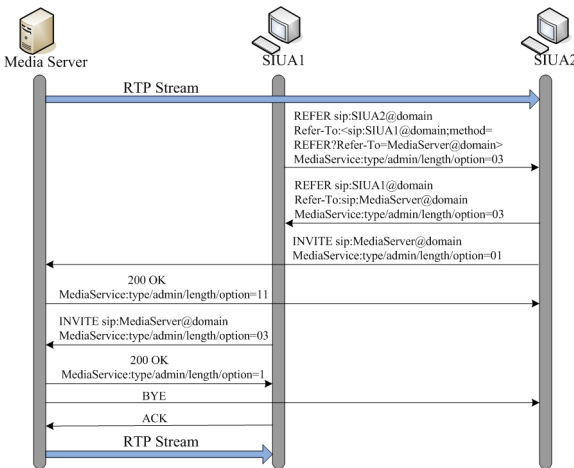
Media Server

SIUA1

SIUA2

RTP Stream

REFER sip:SIUA2@domain
Refer-To:<sip:SIUA1@domain;method=
REFER?Refer-To=MediaServer@domain>
MediaService:type/admin/length/option=03

REFER sip:SIUA1@domain
Refer-To:sip:MediaServer@domain
MediaService:type/admin/length/option=03

INVITE sip:MediaServer@domain
MediaService:type/admin/length/option=01

200 OK
MediaService:type/admin/length/option=11

INVITE sip:MediaServer@domain
MediaService:type/admin/length/option=03

200 OK
MediaService:type/admin/length/option=1

BYE

ACK

RTP Stream